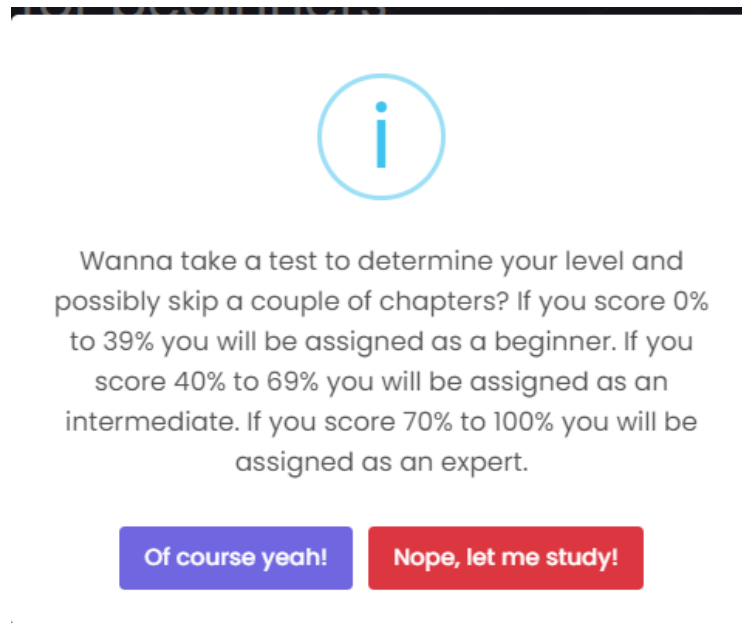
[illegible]

i

Wanna take a test to determine your level and possibly skip a couple of chapters? If you score 0% to 39% you will be assigned as a beginner. If you score 40% to 69% you will be assigned as an intermediate. If you score 70% to 100% you will be assigned as an expert.

Of course yeah!

Nope, let me study!